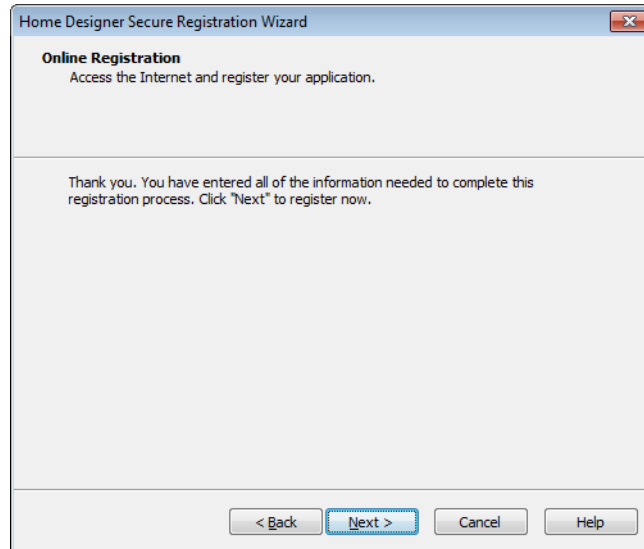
Home Designer Secure Registration Wizard

**Online Registration**
Access the Internet and register your application.

Thank you. You have entered all of the information needed to complete this registration process. Click "Next" to register now.

< Back | Next > | Cancel | Help